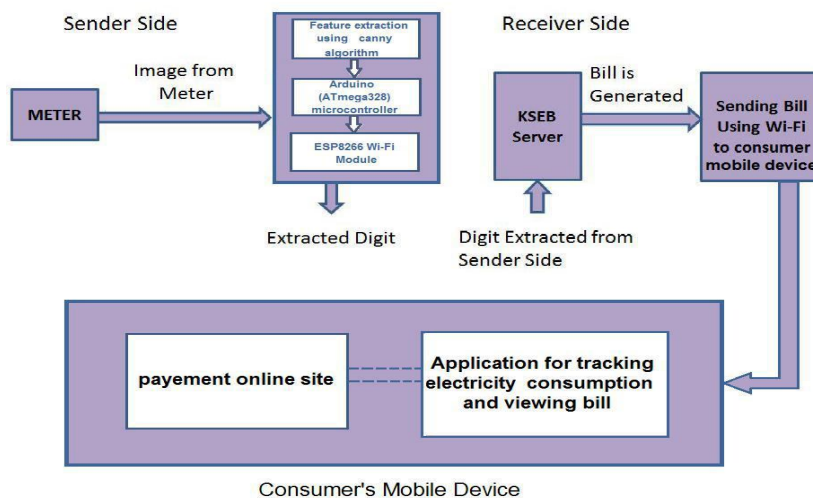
Sender Side

Receiver Side

Image from Meter

METER

Feature extraction using canny algorithm

Arduino (ATmega328) microcontroller

ESP8266 Wi-Fi Module

Extracted Digit

Bill is Generated

KSEB Server

Sending Bill Using Wi-Fi to consumer mobile device

Digit Extracted from Sender Side

payement online site

Application for tracking electricity consumption and viewing bill

Consumer's Mobile Device